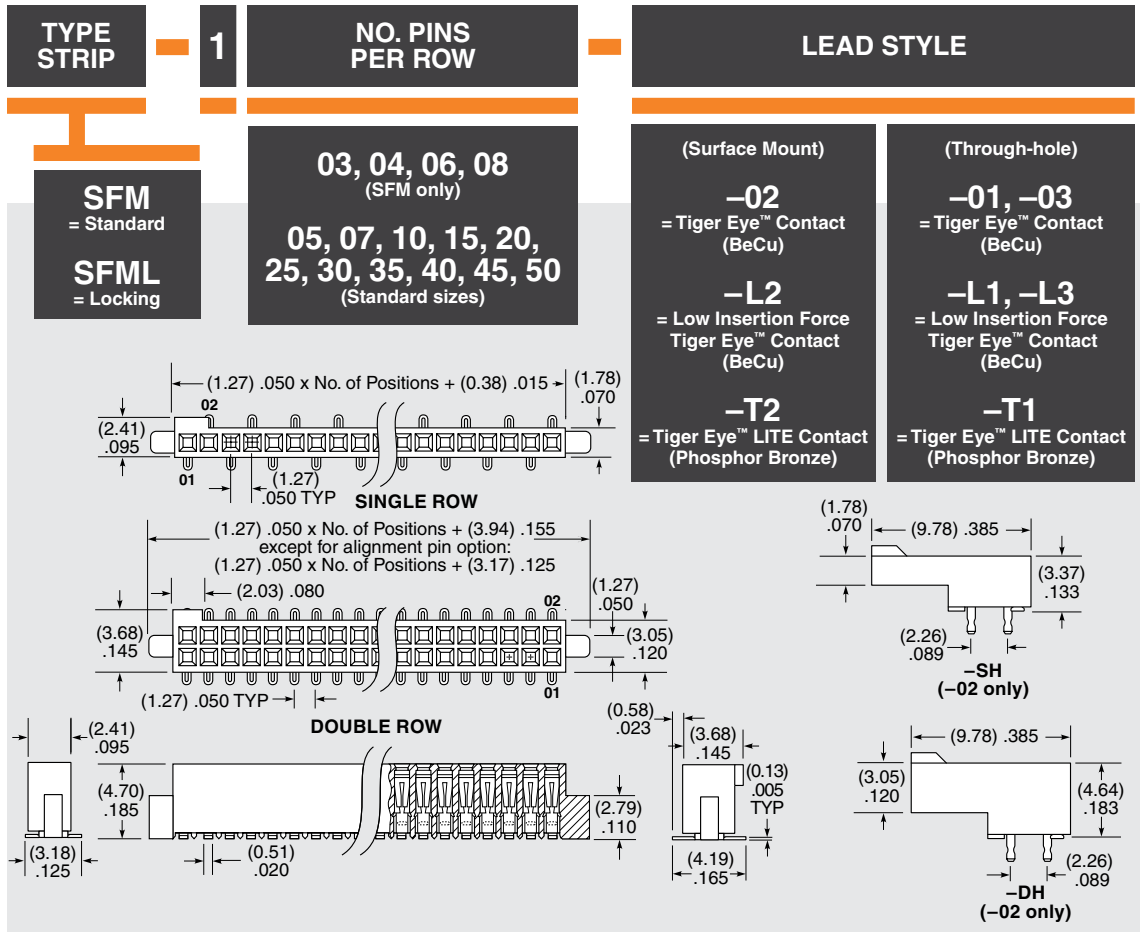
TYPE STRIP – 1 NO. PINS PER ROW – LEAD STYLE

SFM
= Standard

SFML
= Locking

03, 04, 06, 08
(SFM only)

05, 07, 10, 15, 20, 25, 30, 35, 40, 45, 50
(Standard sizes)

(Surface Mount)

–02
= Tiger Eye™ Contact (BeCu)

–L2
= Low Insertion Force Tiger Eye™ Contact (BeCu)

–T2
= Tiger Eye™ LITE Contact (Phosphor Bronze)

(Through-hole)

–01, –03
= Tiger Eye™ Contact (BeCu)

–L1, –L3
= Low Insertion Force Tiger Eye™ Contact (BeCu)

–T1
= Tiger Eye™ LITE Contact (Phosphor Bronze)

(1.27) .050 x No. of Positions + (0.38) .015
(1.78) .070
(2.41) .095
02
01
(1.27) .050 TYP
SINGLE ROW

(1.27) .050 x No. of Positions + (3.94) .155
except for alignment pin option:
(1.27) .050 x No. of Positions + (3.17) .125
(2.03) .080
(1.27) .050
02
(3.68) .145
(3.05) .120
01
(1.27) .050 TYP
DOUBLE ROW

(1.78) .070
(9.78) .385
(3.37) .133
(2.26) .089
–SH
(–02 only)

(2.41) .095
(4.70) .185
(3.18) .125
(0.51) .020
(2.79) .110
(0.58) .023
(3.68) .145
(0.13) .005 TYP
(4.19) .165

(9.78) .385
(3.05) .120
(4.64) .183
(2.26) .089
–DH
(–02 only)